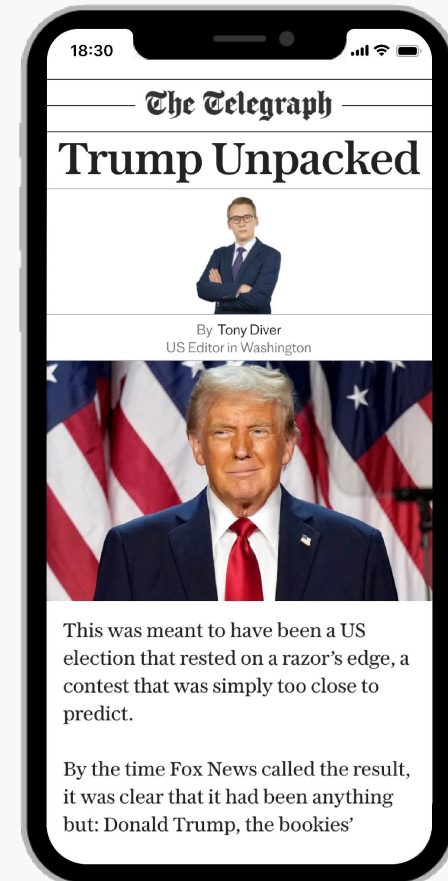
18:30

The Telegraph

Trump Unpacked

By Tony Diver
US Editor in Washington

This was meant to have been a US election that rested on a razor's edge, a contest that was simply too close to predict.

By the time Fox News called the result, it was clear that it had been anything but: Donald Trump, the bookies'